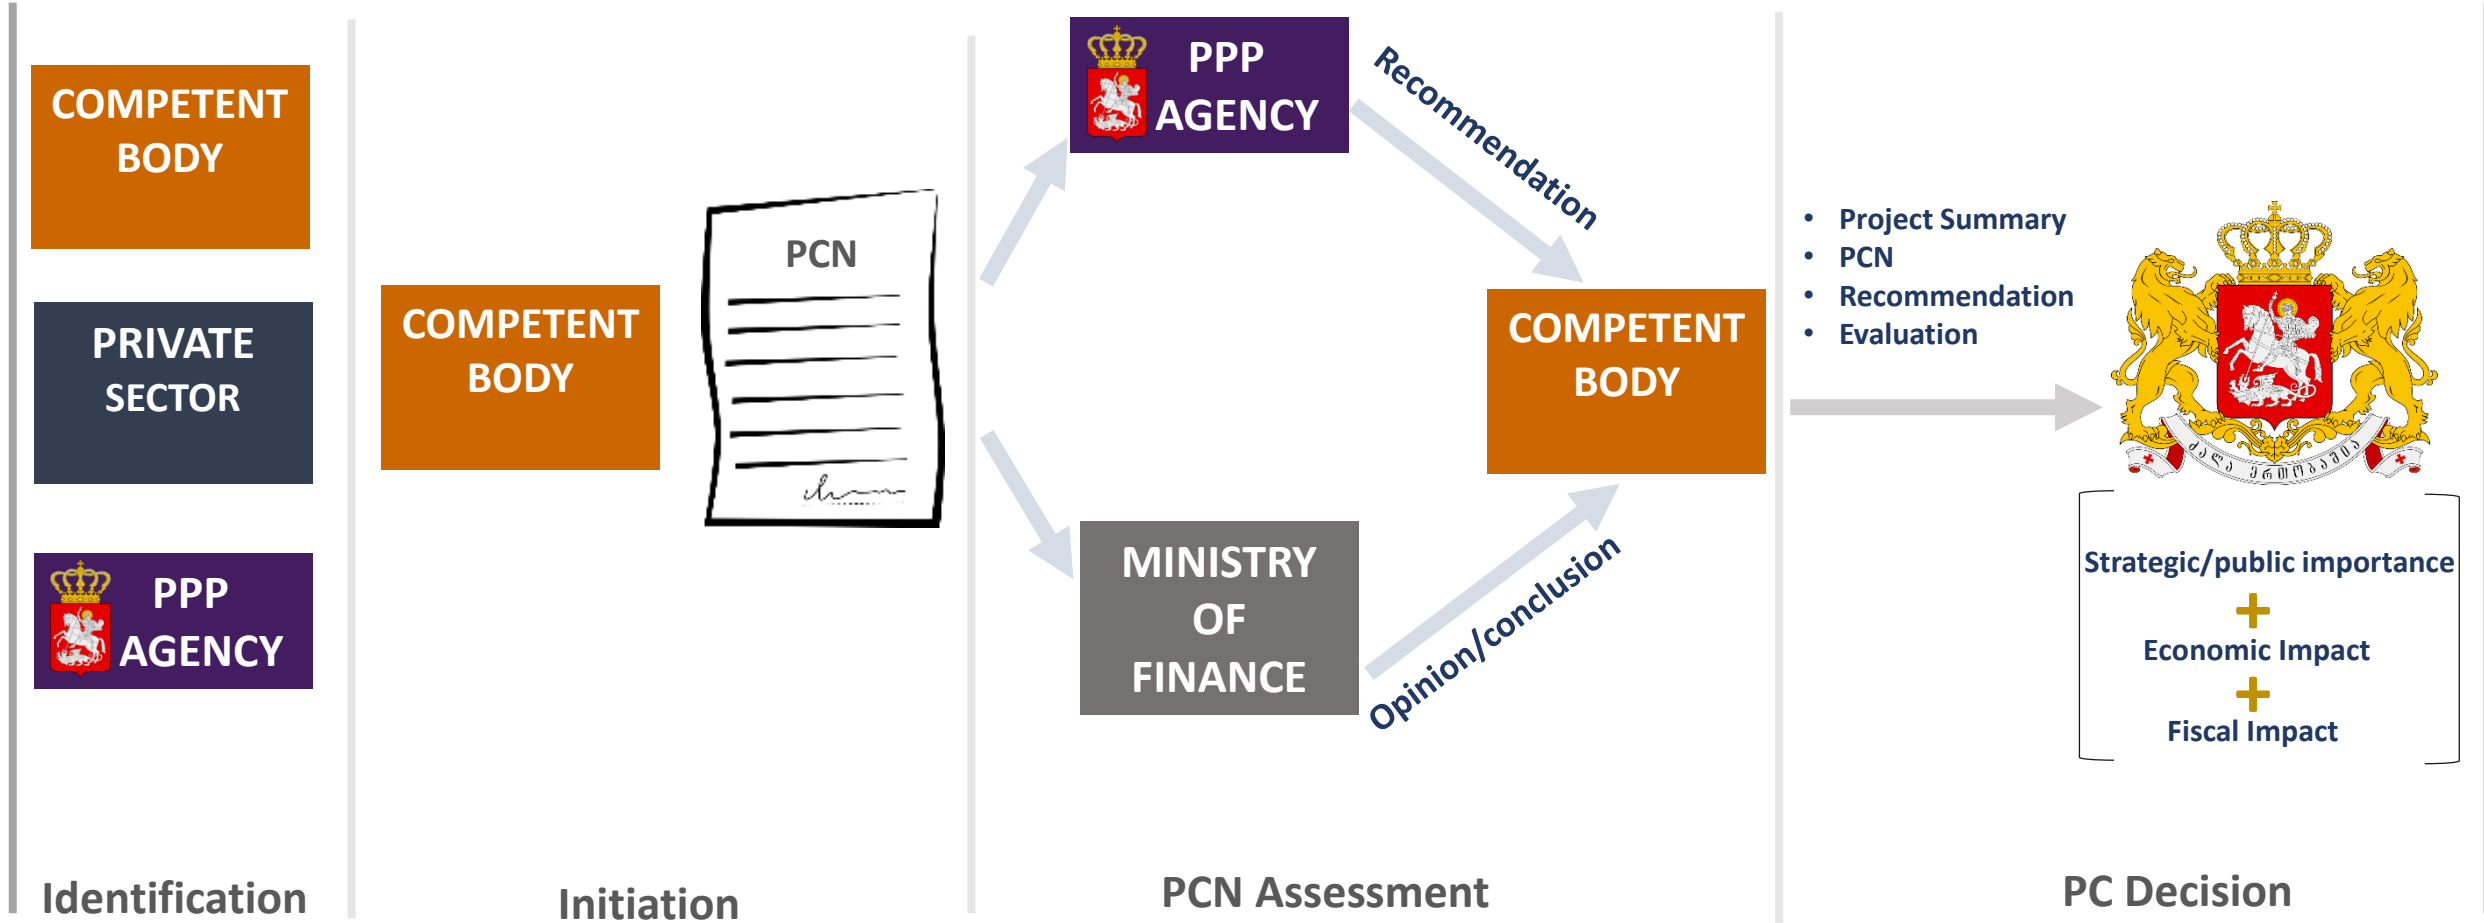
COMPETENT BODY

PRIVATE SECTOR

PPP AGENCY

Identification

COMPETENT BODY

PCN

Initiation

PPP AGENCY

Recommendation

COMPETENT BODY

MINISTRY OF FINANCE

Opinion/conclusion

PCN Assessment

• Project Summary
• PCN
• Recommendation
• Evaluation

ძალა ერთობაშია

Strategic/public importance
+
Economic Impact
+
Fiscal Impact

PC Decision